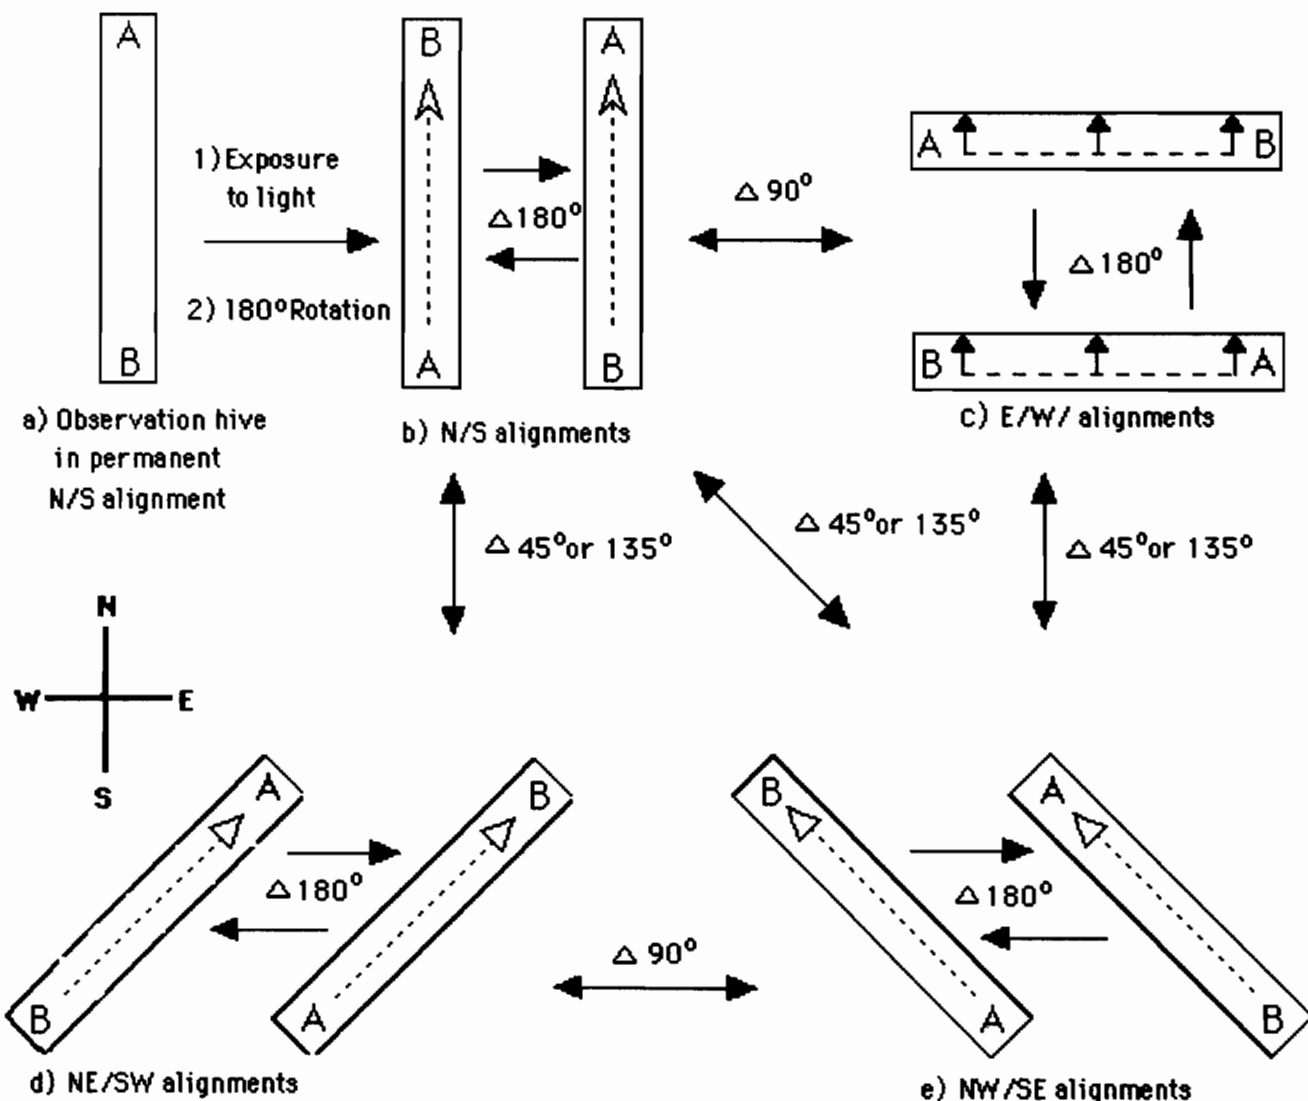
A

B

1) Exposure to light

2) 180°Rotation

a) Observation hive in permanent N/S alignment

B

A

$\triangle$180°

A

B

b) N/S alignments

$\triangle$ 90°

A B

$\triangle$180°

B A

c) E/W/ alignments

$\triangle$ 45°or 135°

$\triangle$ 45°or 135°

$\triangle$ 45°or 135°

N

W E

S

A

B

$\triangle$180°

B

A

d) NE/SW alignments

$\triangle$ 90°

B

A

$\triangle$180°

A

B

e) NW/SE alignments